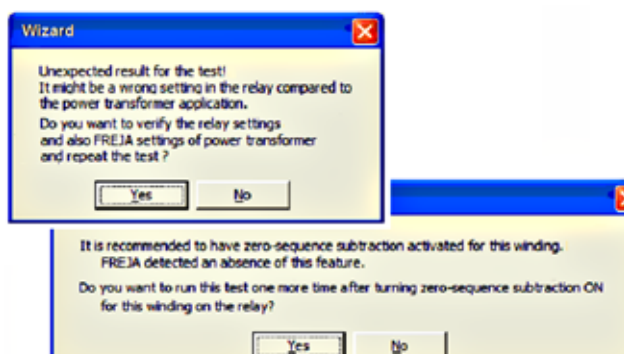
Wizard

Unexpected result for the test!
It might be a wrong setting in the relay compared to the power transformer application.

Do you want to verify the relay settings and also FREJA settings of power transformer and repeat the test ?

Yes

No

It is recommended to have zero-sequence subtraction activated for this winding.
FREJA detected an absence of this feature.

Do you want to run this test one more time after turning zero-sequence subtraction ON for this winding on the relay?

Yes

No